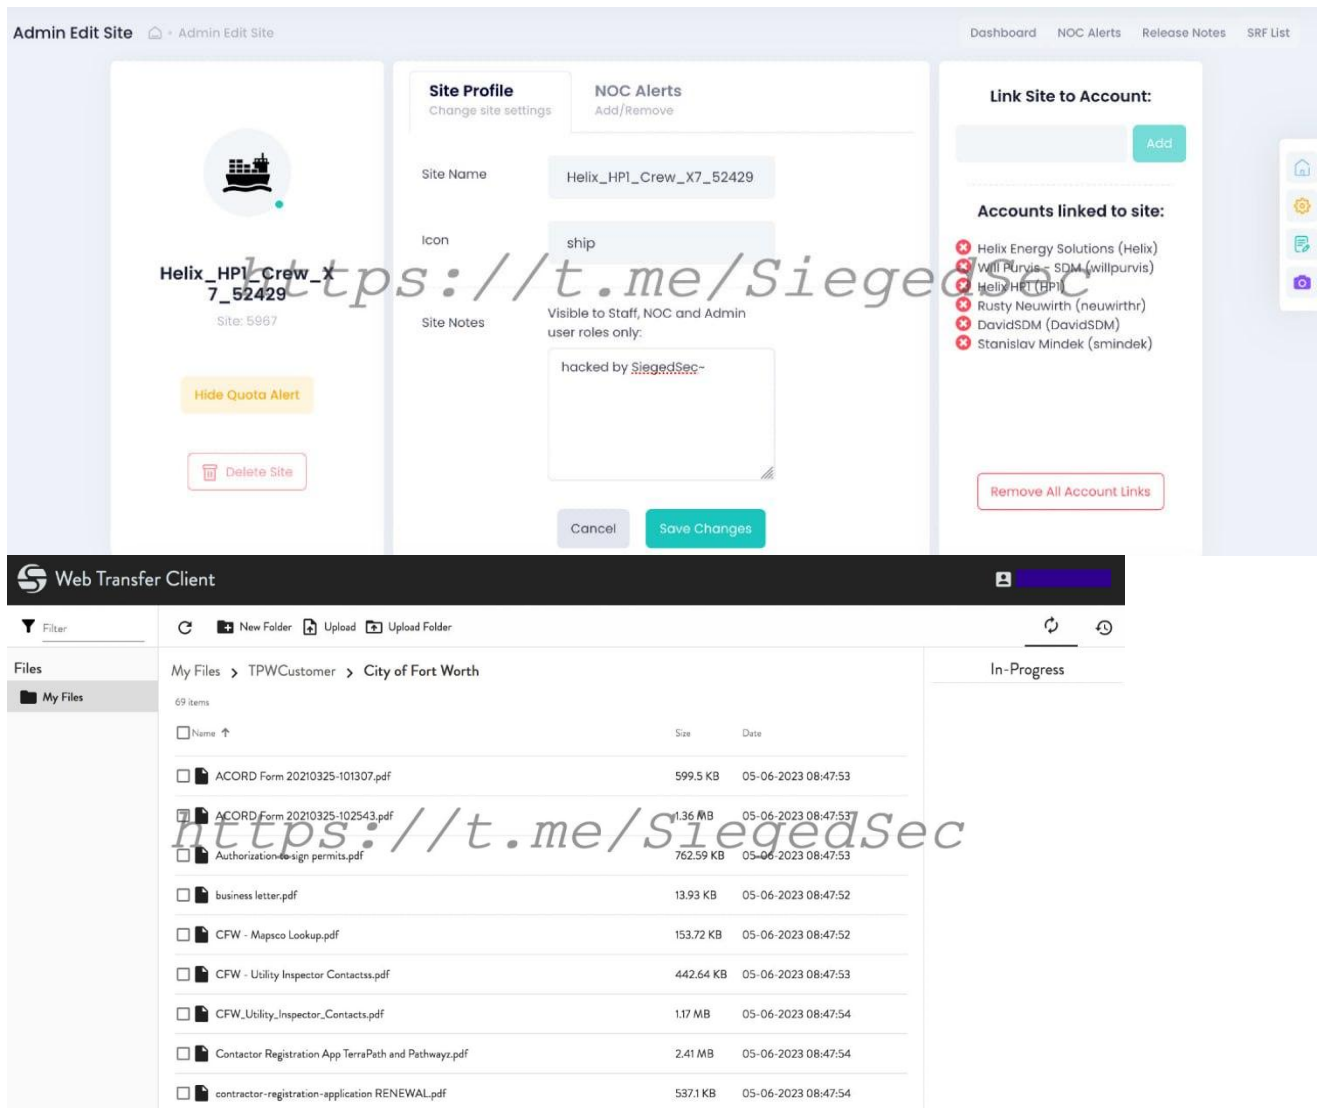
Admin Edit Site · Admin Edit Site

Dashboard NOC Alerts Release Notes SRF List

Helix_HP1_Crew_X7_52429
Site: 5967

Hide Quota Alert

Delete Site

Site Profile
Change site settings

NOC Alerts
Add/Remove

Site Name Helix_HP1_Crew_X7_52429

Icon ship

Site Notes Visible to Staff, NOC and Admin user roles only:

hacked by SiegedSec~

Cancel Save Changes

Link Site to Account:

Add

Accounts linked to site:

Helix Energy Solutions (Helix)
Will Purvis - SDM (willpurvis)
Helix HP1 (HP1)
Rusty Neuwirth (neuwirthr)
DavidSDM (DavidSDM)
Stanislav Mindek (smindek)

Remove All Account Links

https://t.me/SiegedSec

Web Transfer Client

Filter

New Folder Upload Upload Folder

Files
My Files

My Files > TPWCustomer > City of Fort Worth

In-Progress

69 items

| Name | Size | Date |
|---|---|---|
| ACORD Form 20210325-101307.pdf | 599.5 KB | 05-06-2023 08:47:53 |
| ACORD Form 20210325-102543.pdf | 1.36 MB | 05-06-2023 08:47:53 |
| Authorization-to-sign permits.pdf | 762.59 KB | 05-06-2023 08:47:53 |
| business letter.pdf | 13.93 KB | 05-06-2023 08:47:52 |
| CFW - Mapsco Lookup.pdf | 153.72 KB | 05-06-2023 08:47:52 |
| CFW - Utility Inspector Contactss.pdf | 442.64 KB | 05-06-2023 08:47:53 |
| CFW_Utility_Inspector_Contacts.pdf | 1.17 MB | 05-06-2023 08:47:54 |
| Contactor Registration App TerraPath and Pathwayz.pdf | 2.41 MB | 05-06-2023 08:47:54 |
| contractor-registration-application RENEWAL.pdf | 537.1 KB | 05-06-2023 08:47:54 |

https://t.me/SiegedSec